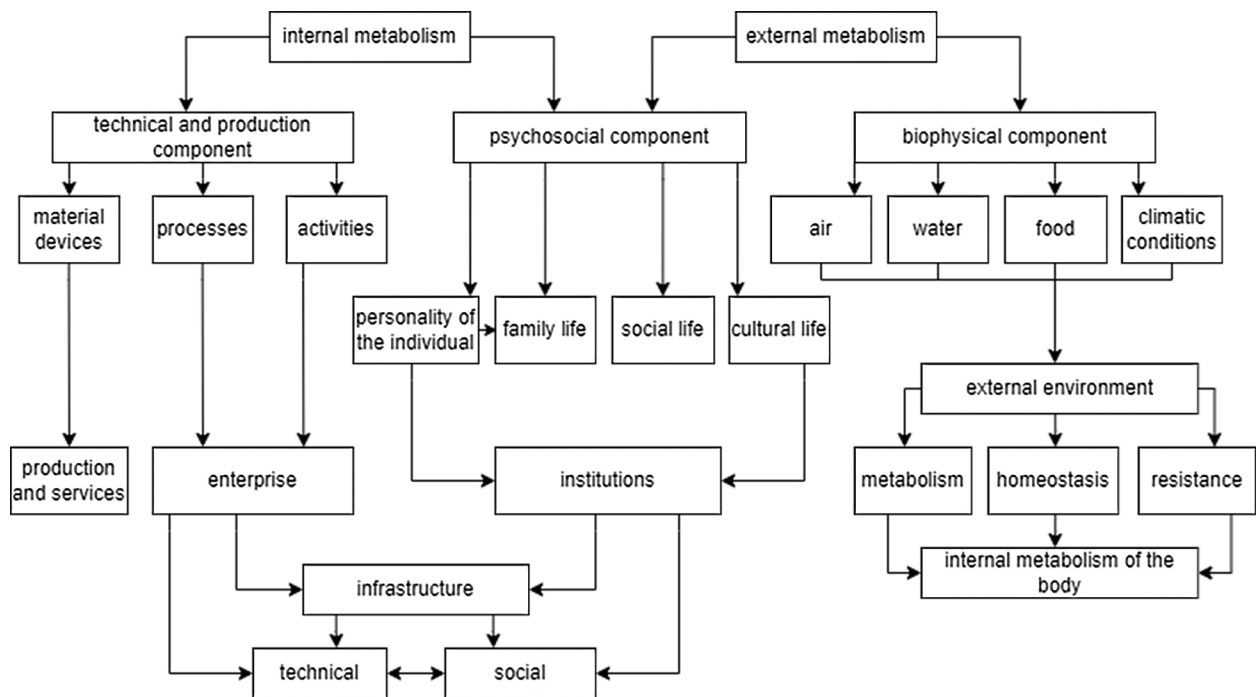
internal metabolism

external metabolism

technical and production component

psychosocial component

biophysical component

material devices

processes

activities

air

water

food

climatic conditions

personality of the individual

family life

social life

cultural life

external environment

production and services

enterprise

institutions

metabolism

homeostasis

resistance

internal metabolism of the body

infrastructure

technical

social